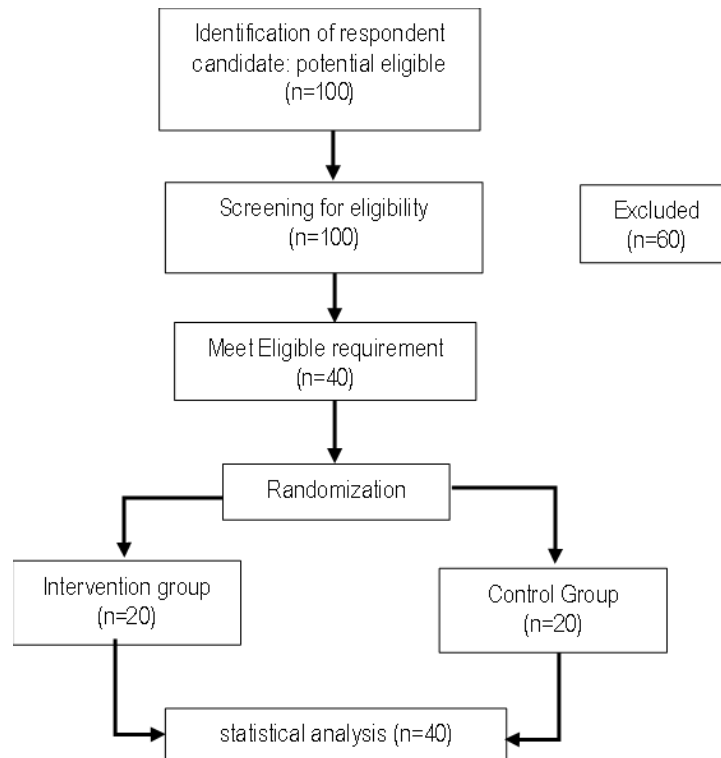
Identification of respondent candidate: potential eligible (n=100)

Screening for eligibility (n=100)

Excluded (n=60)

Meet Eligible requirement (n=40)

Randomization

Intervention group (n=20)

Control Group (n=20)

statistical analysis (n=40)